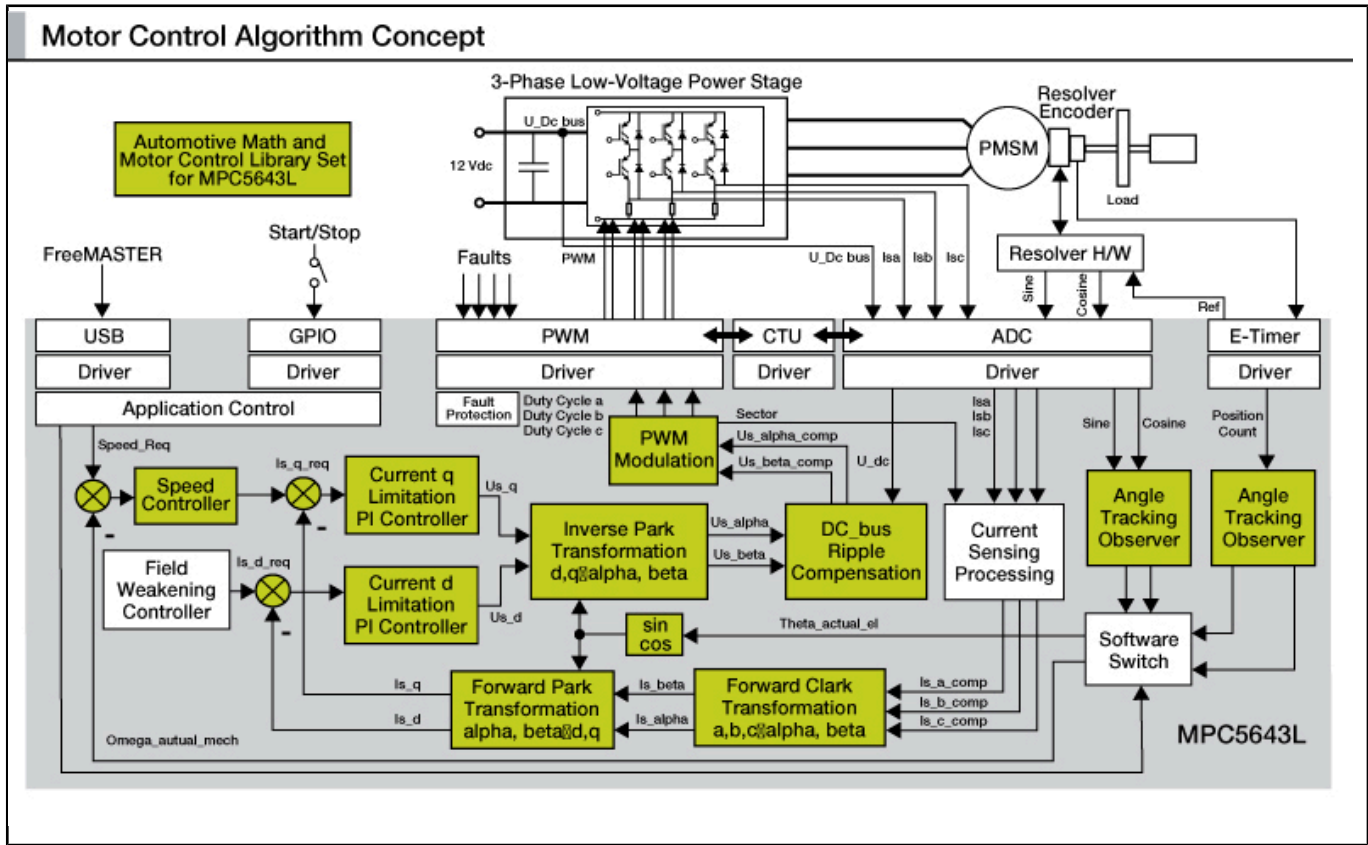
Motor Control Algorithm Concept

3-Phase Low-Voltage Power Stage

Automotive Math and Motor Control Library Set for MPC5643L

U_Dc bus

12 Vdc

PMSM

Resolver Encoder

Load

Start/Stop

FreeMASTER

Faults

PWM

U_Dc bus

Isa

Isb

Isc

Resolver H/W

Sine

Cosine

Ref

USB

GPIO

PWM

CTU

ADC

E-Timer

Driver

Driver

Driver

Driver

Driver

Driver

Application Control

Fault Protection

Duty Cycle a
Duty Cycle b
Duty Cycle c

Sector

Isa
Isb
Isc

Sine

Cosine

Position Count

Speed_Req

PWM Modulation

Us_alpha_comp

Us_beta_comp

U_dc

Speed Controller

Is_q_req

Current q Limitation PI Controller

Us_q

Inverse Park Transformation d,q alpha, beta

Us_alpha

Us_beta

DC_bus Ripple Compensation

Current Sensing Processing

Angle Tracking Observer

Angle Tracking Observer

Field Weakening Controller

Is_d_req

Current d Limitation PI Controller

Us_d

sin cos

Theta_actual_el

Software Switch

Is_q

Is_d

Forward Park Transformation alpha, beta d,q

Is_beta

Is_alpha

Forward Clark Transformation a,b,c alpha, beta

Is_a_comp

Is_b_comp

Is_c_comp

Omega_autual_mech

MPC5643L